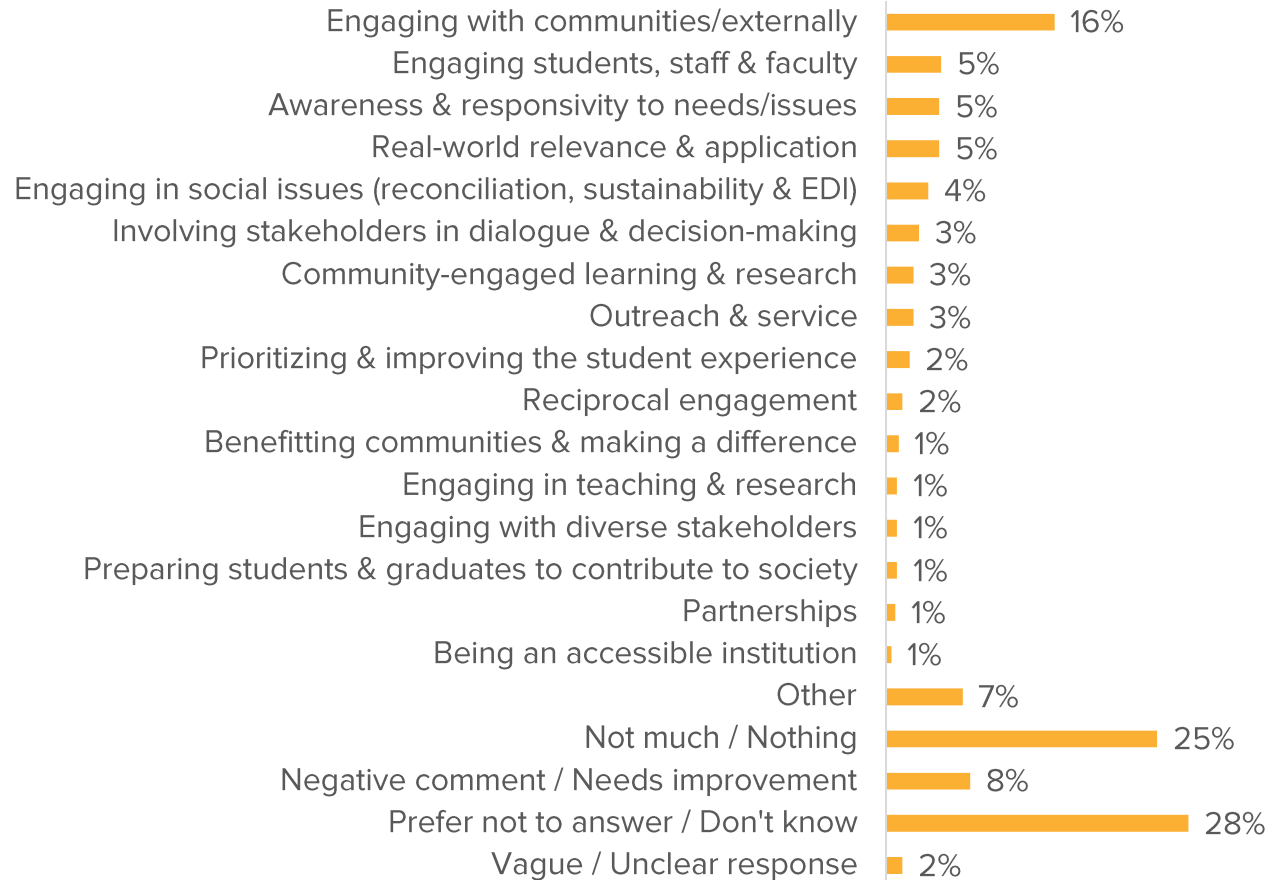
| Response | % |
|---|---|
| Engaging with communities/externally | 16% |
| Engaging students, staff & faculty | 5% |
| Awareness & responsivity to needs/issues | 5% |
| Real-world relevance & application | 5% |
| Engaging in social issues (reconciliation, sustainability & EDI) | 4% |
| Involving stakeholders in dialogue & decision-making | 3% |
| Community-engaged learning & research | 3% |
| Outreach & service | 3% |
| Prioritizing & improving the student experience | 2% |
| Reciprocal engagement | 2% |
| Benefitting communities & making a difference | 1% |
| Engaging in teaching & research | 1% |
| Engaging with diverse stakeholders | 1% |
| Preparing students & graduates to contribute to society | 1% |
| Partnerships | 1% |
| Being an accessible institution | 1% |
| Other | 7% |
| Not much / Nothing | 25% |
| Negative comment / Needs improvement | 8% |
| Prefer not to answer / Don't know | 28% |
| Vague / Unclear response | 2% |